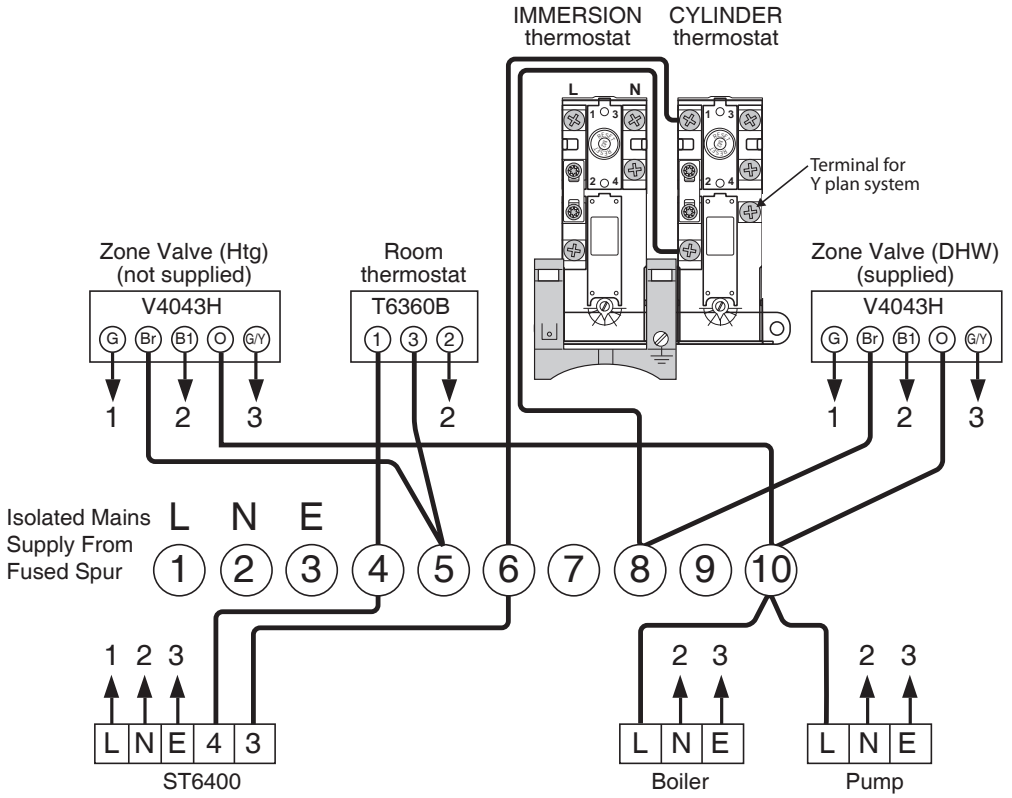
IMMERSION thermostat

CYLINDER thermostat

L N

1 3

2 4

1 3

2 4

Terminal for Y plan system

Zone Valve (Htg) (not supplied)

V4043H

G Br B1 O G/Y

1 2 3

Room thermostat

T6360B

1 3 2

2

Zone Valve (DHW) (supplied)

V4043H

G Br B1 O G/Y

1 2 3

Isolated Mains Supply From Fused Spur

L N E

1 2 3 4 5 6 7 8 9 10

1 2 3

| L | N | E | 4 | 3 |
|---|---|---|---|---|

ST6400

2 3

| L | N | E |
|---|---|---|

Boiler

2 3

| L | N | E |
|---|---|---|

Pump